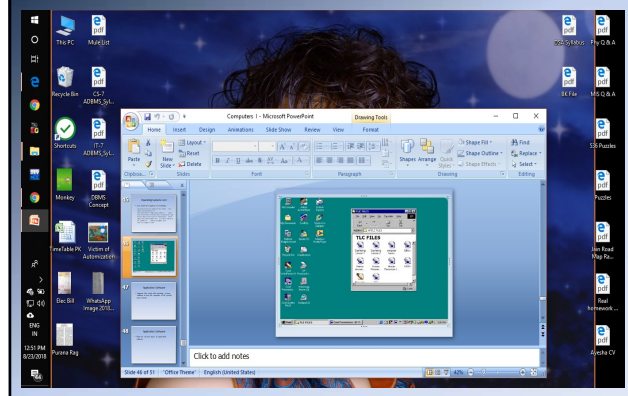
This PC
Mule List
Recycle Bin
CS-7 ADBMS_SyL..
Shortcuts
IT-7 ADBMS_SyL..
Monkey
DBMS Concept
TimeTable PK
Victim of Automization
Elec Bill
WhatsApp Image 2018...
Purana Rag
ms & Sy llabus
Phy Q & A
BK File
MIS Q & A
536 Puzzles
Puzzles
Jlan Road Map Ra...
Real homework ...
Ayesha CV
ENG IN
12:51 PM
8/23/2018

Computers I - Microsoft PowerPoint
Drawing Tools
Home
Insert
Design
Animations
Slide Show
Review
View
Format
Paste
New Slide
Layout
Reset
Delete
Clipboard
Slides
Font
Paragraph
Shapes
Arrange
Quick Styles
Shape Fill
Shape Outline
Shape Effects
Drawing
Find
Replace
Select
Editing
47
48
TLC FILES
Click to add notes
Slide 46 of 51
"Office Theme"
English (United States)
42%